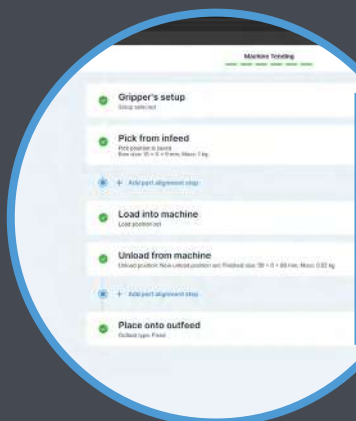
Machine Tending

Gripper's setup
Setup selected

Pick from infeed
Pick position is saved
Raw size: 95 × 0 × 0 mm, Mass: 1 kg

+ Add part alignment step

Load into machine
Load position set

Unload from machine
Unload position: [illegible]

+ Add part alignment step

Place onto outfeed
Outfeed type: Fixed